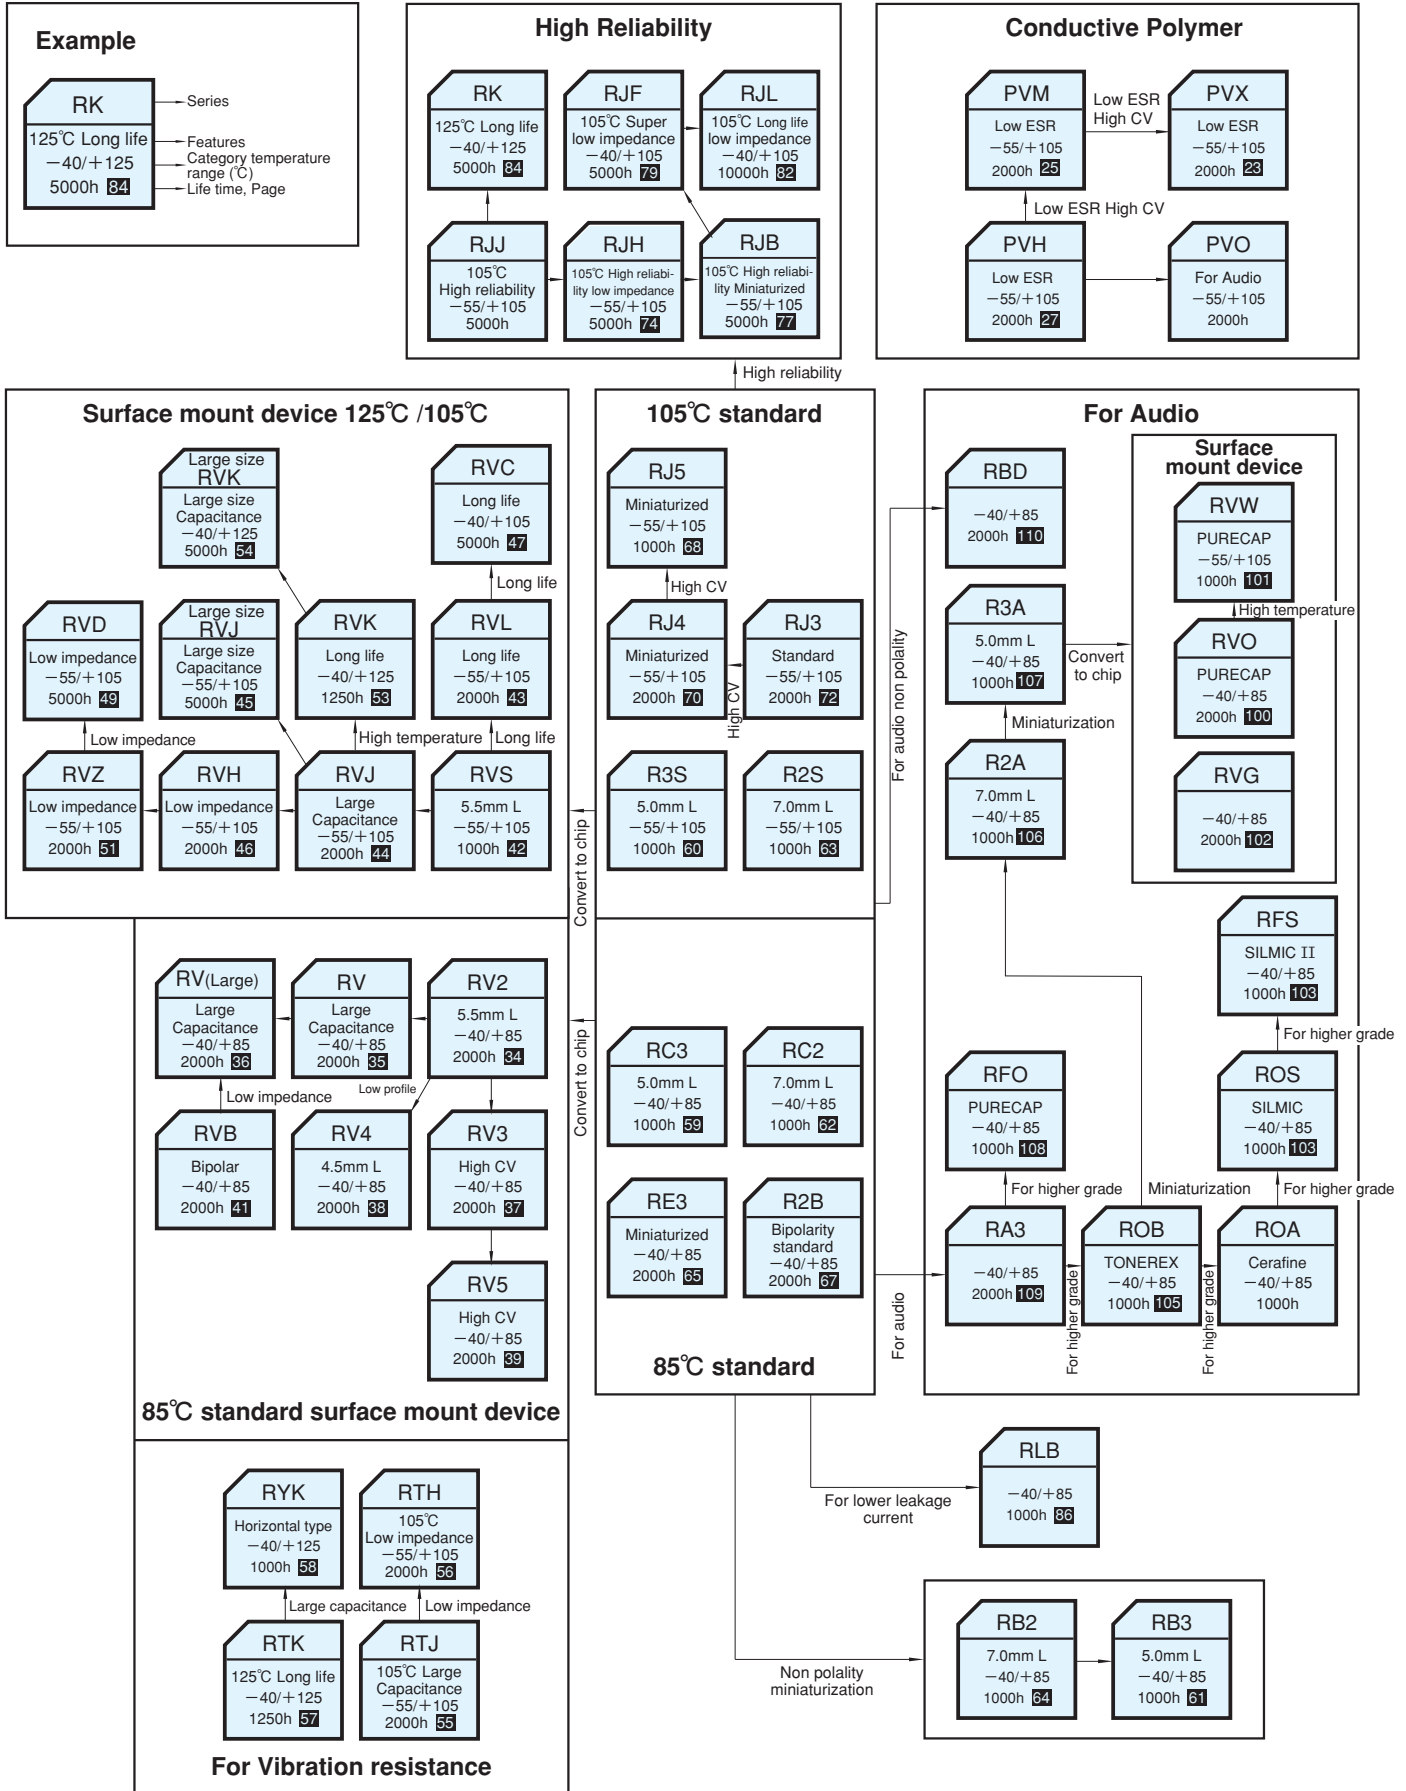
Example

RK
125℃ Long life
−40/+125
5000h 84

Series
Features
Category temperature range (℃)
Life time, Page

High Reliability

RK
125℃ Long life
−40/+125
5000h 84

RJF
105℃ Super low impedance
−40/+105
5000h 79

RJL
105℃ Long life low impedance
−40/+105
10000h 82

RJJ
105℃ High reliability
−55/+105
5000h

RJH
105℃ High reliability low impedance
−55/+105
5000h 74

RJB
105℃ High reliability Miniaturized
−55/+105
5000h 77

Conductive Polymer

PVM
Low ESR
−55/+105
2000h 25

Low ESR High CV

PVX
Low ESR
−55/+105
2000h 23

Low ESR High CV

PVH
Low ESR
−55/+105
2000h 27

PVO
For Audio
−55/+105
2000h

High reliability

Surface mount device 125℃ /105℃

Large size
RVK
Large size Capacitance
−40/+125
5000h 54

RVC
Long life
−40/+105
5000h 47

Long life

RVD
Low impedance
−55/+105
5000h 49

Large size
RVJ
Large size Capacitance
−55/+105
5000h 45

RVK
Long life
−40/+125
1250h 53

RVL
Long life
−55/+105
2000h 43

Low impedance
High temperature
Long life

RVZ
Low impedance
−55/+105
2000h 51

RVH
Low impedance
−55/+105
2000h 46

RVJ
Large Capacitance
−55/+105
2000h 44

RVS
5.5mm L
−55/+105
1000h 42

105℃ standard

RJ5
Miniaturized
−55/+105
1000h 68

High CV

RJ4
Miniaturized
−55/+105
2000h 70

High CV

RJ3
Standard
−55/+105
2000h 72

R3S
5.0mm L
−55/+105
1000h 60

R2S
7.0mm L
−55/+105
1000h 63

Convert to chip

For audio non polality

For Audio

RBD
−40/+85
2000h 110

R3A
5.0mm L
−40/+85
1000h 107

Convert to chip

Miniaturization

R2A
7.0mm L
−40/+85
1000h 106

Surface mount device

RVW
PURECAP
−55/+105
1000h 101

High temperature

RVO
PURECAP
−40/+85
2000h 100

RVG
−40/+85
2000h 102

RFS
SILMIC II
−40/+85
1000h 103

For higher grade

ROS
SILMIC
−40/+85
1000h 103

RFO
PURECAP
−40/+85
1000h 108

For higher grade
Miniaturization
For higher grade

RA3
−40/+85
2000h 109

ROB
TONEREX
−40/+85
1000h 105

ROA
Cerafine
−40/+85
1000h

For higher grade
For higher grade
For audio

RV(Large)
Large Capacitance
−40/+85
2000h 36

RV
Large Capacitance
−40/+85
2000h 35

RV2
5.5mm L
−40/+85
2000h 34

Low impedance
Low profile

RVB
Bipolar
−40/+85
2000h 41

RV4
4.5mm L
−40/+85
2000h 38

RV3
High CV
−40/+85
2000h 37

RV5
High CV
−40/+85
2000h 39

Convert to chip

RC3
5.0mm L
−40/+85
1000h 59

RC2
7.0mm L
−40/+85
1000h 62

RE3
Miniaturized
−40/+85
2000h 65

R2B
Bipolarity standard
−40/+85
2000h 67

85℃ standard

85℃ standard surface mount device

RLB
−40/+85
1000h 86

For lower leakage current

RYK
Horizontal type
−40/+125
1000h 58

RTH
105℃ Low impedance
−55/+105
2000h 56

Large capacitance
Low impedance

RTK
125℃ Long life
−40/+125
1250h 57

RTJ
105℃ Large Capacitance
−55/+105
2000h 55

For Vibration resistance

RB2
7.0mm L
−40/+85
1000h 64

RB3
5.0mm L
−40/+85
1000h 61

Non polality miniaturization